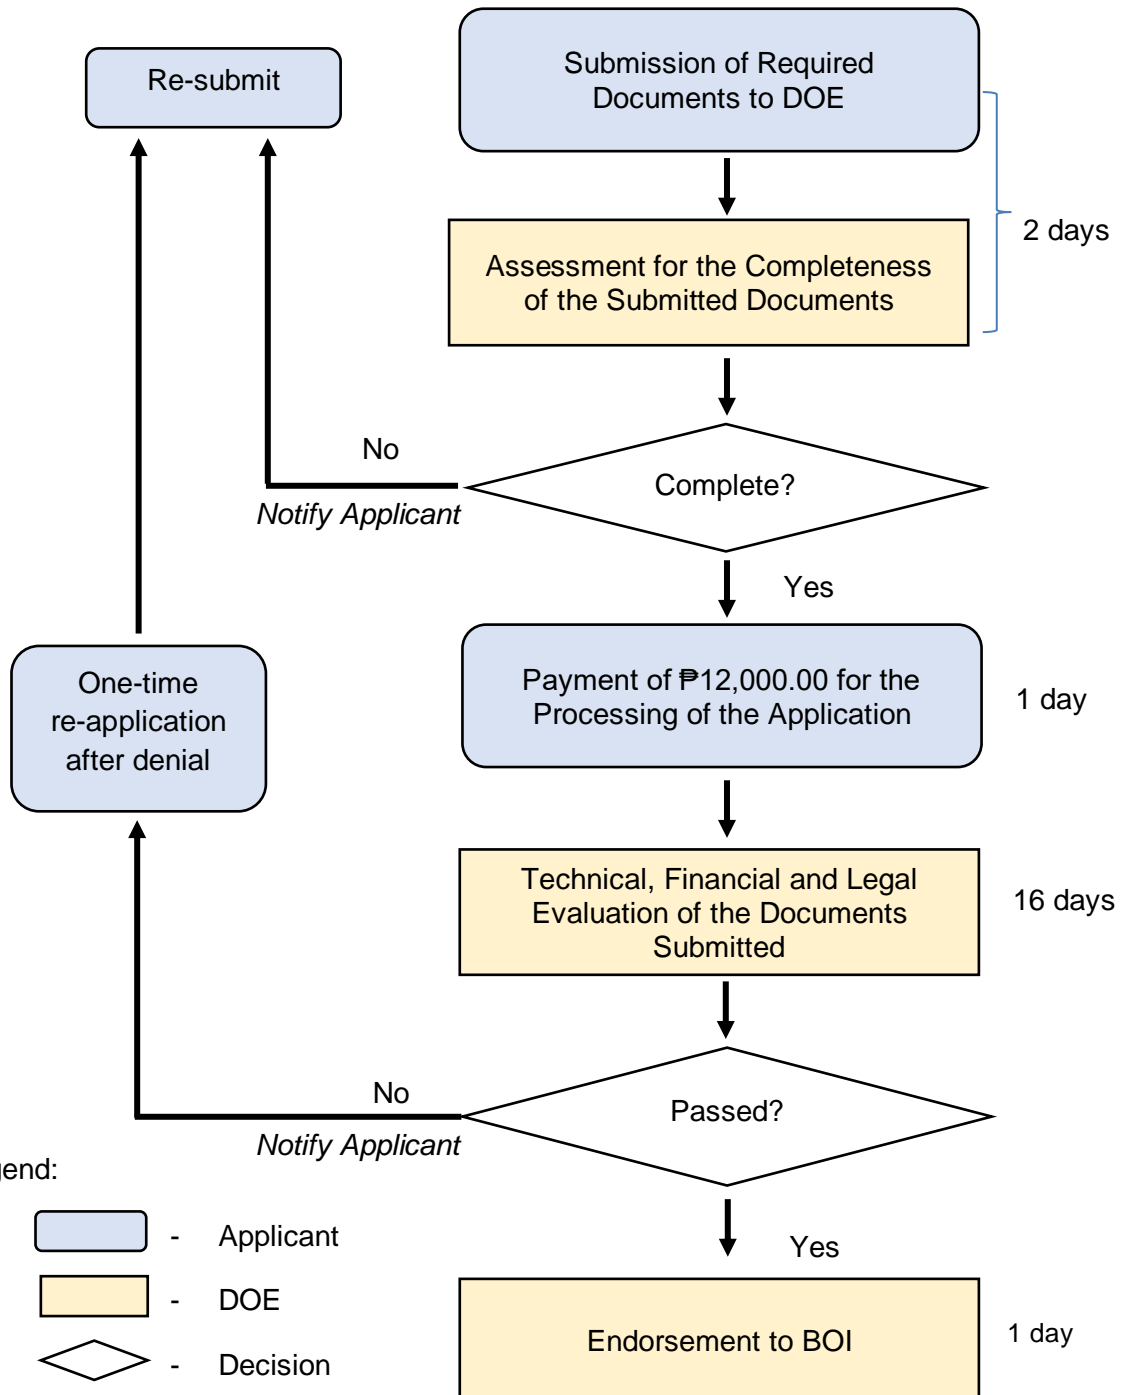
Re-submit

Submission of Required Documents to DOE

Assessment for the Completeness of the Submitted Documents

2 days

No

Notify Applicant

Complete?

Yes

One-time re-application after denial

Payment of ₱12,000.00 for the Processing of the Application

1 day

Technical, Financial and Legal Evaluation of the Documents Submitted

16 days

No

Notify Applicant

Passed?

Yes

Endorsement to BOI

1 day

gend:

- Applicant

- DOE

- Decision